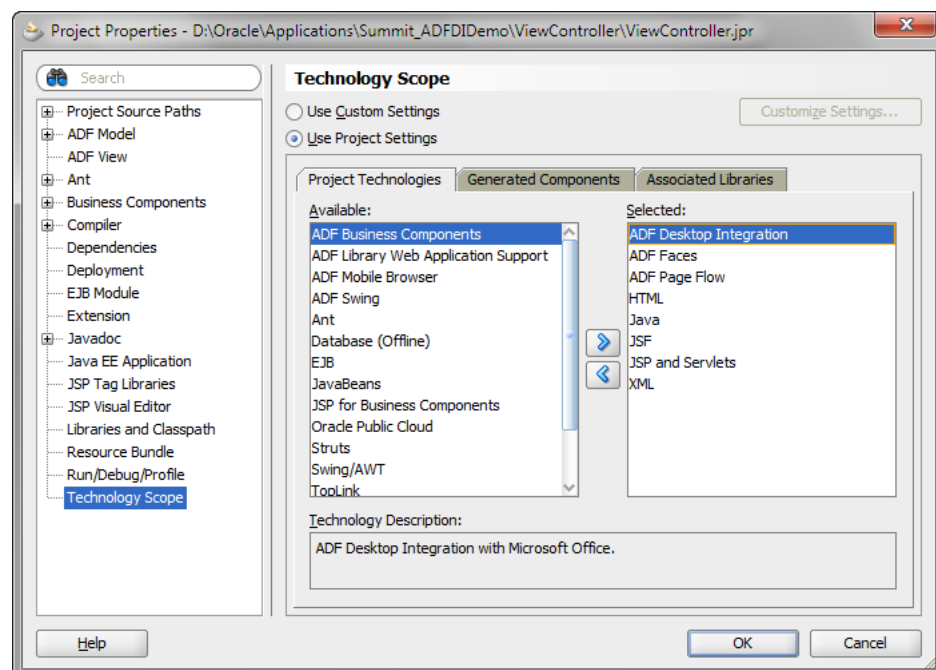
Project Properties - D:\Oracle\Applications\Summit_ADFDIDemo\ViewController\ViewController.jpr

Search

Project Source Paths
ADF Model
ADF View
Ant
Business Components
Compiler
Dependencies
Deployment
EJB Module
Extension
Javadoc
Java EE Application
JSP Tag Libraries
JSP Visual Editor
Libraries and Classpath
Resource Bundle
Run/Debug/Profile
Technology Scope

Technology Scope

Use Custom Settings
Use Project Settings
Customize Settings...

Project Technologies | Generated Components | Associated Libraries

Available:
ADF Business Components
ADF Library Web Application Support
ADF Mobile Browser
ADF Swing
Ant
Database (Offline)
EJB
JavaBeans
JSP for Business Components
Oracle Public Cloud
Struts
Swing/AWT
TopLink

Selected:
ADF Desktop Integration
ADF Faces
ADF Page Flow
HTML
Java
JSF
JSP and Servlets
XML

Technology Description:
ADF Desktop Integration with Microsoft Office.

Help
OK
Cancel